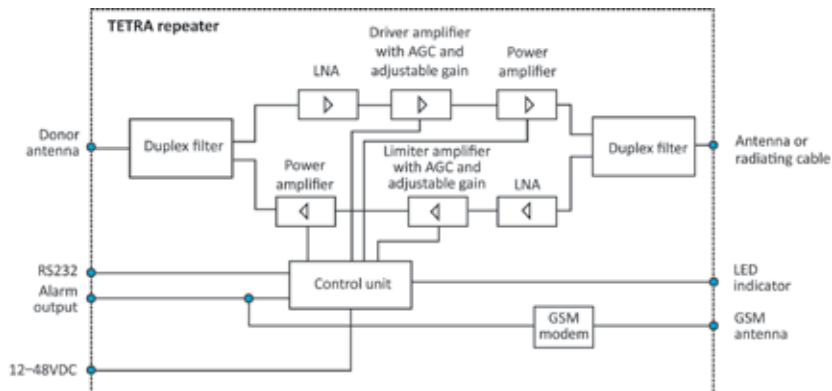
TETRA repeater

Driver amplifier with AGC and adjustable gain

LNA

Power amplifier

Donor antenna

Duplex filter

Duplex filter

Antenna or radiating cable

Power amplifier

Limiter amplifier with AGC and adjustable gain

LNA

RS232

Control unit

LED indicator

Alarm output

GSM modem

GSM antenna

12~48VDC